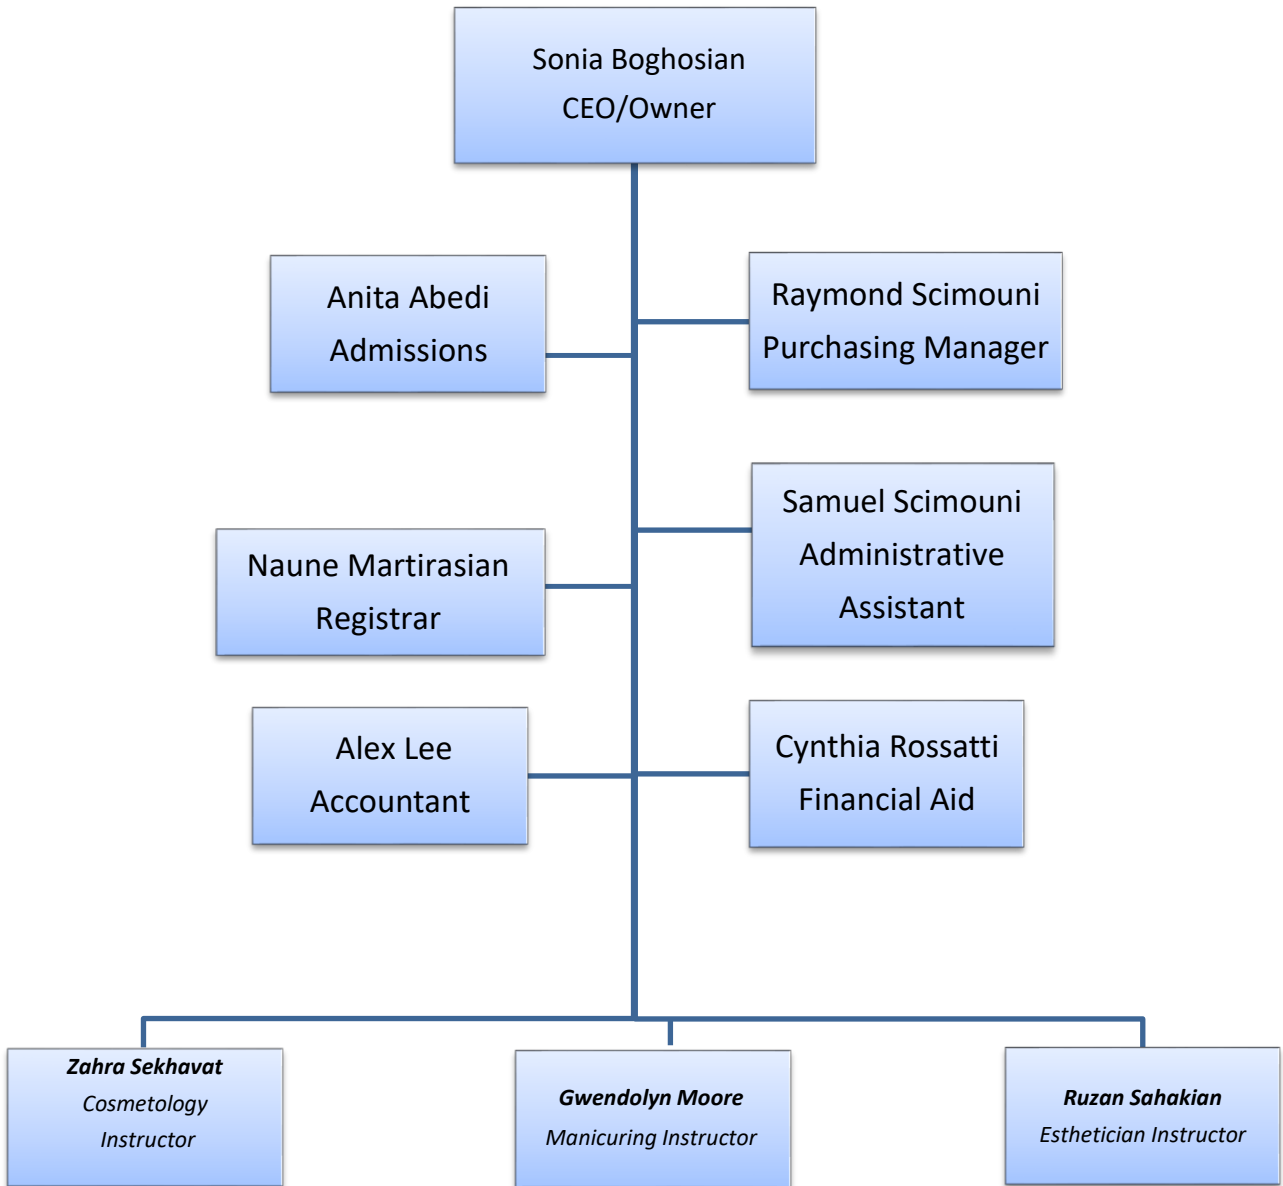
Sonia Boghosian
CEO/Owner

Anita Abedi
Admissions

Raymond Scimouni
Purchasing Manager

Samuel Scimouni
Administrative Assistant

Naune Martirasian
Registrar

Alex Lee
Accountant

Cynthia Rossatti
Financial Aid

***Zahra Sekhavat***
*Cosmetology Instructor*

***Gwendolyn Moore***
*Manicuring Instructor*

***Ruzan Sahakian***
*Esthetician Instructor*